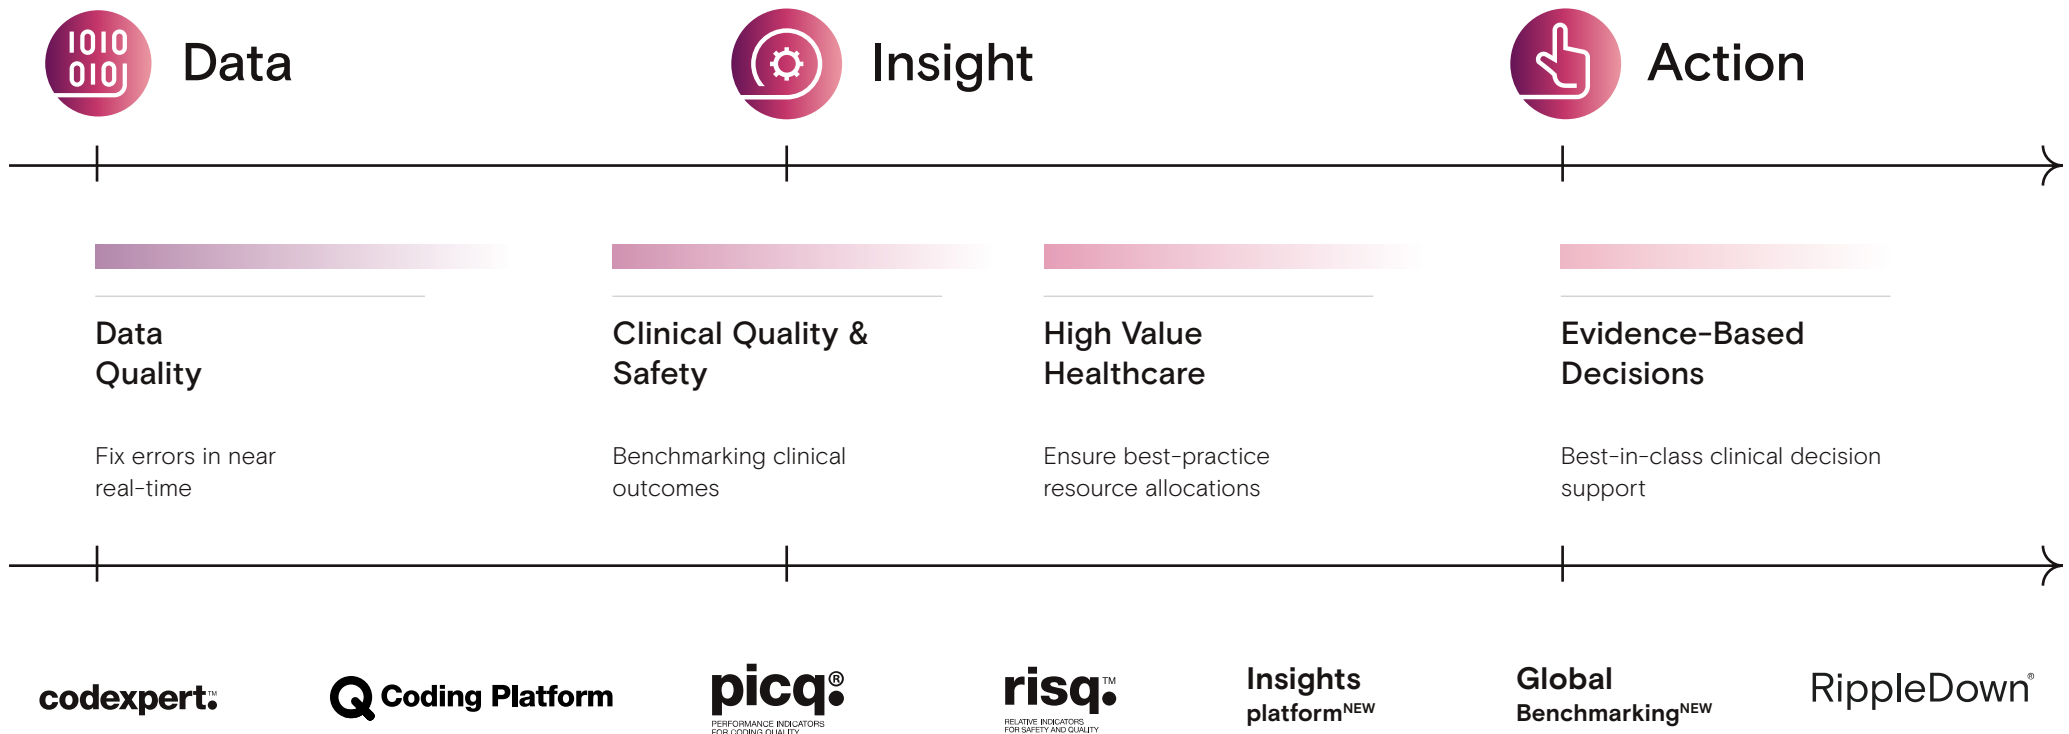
1010
010

Data

Insight

Action

Data Quality

Fix errors in near real-time

Clinical Quality & Safety

Benchmarking clinical outcomes

High Value Healthcare

Ensure best-practice resource allocations

Evidence-Based Decisions

Best-in-class clinical decision support

codexpert.™

Coding Platform

picq.®
PERFORMANCE INDICATORS FOR CODING QUALITY

risq.™
RELATIVE INDICATORS FOR SAFETY AND QUALITY

Insights platform$^{NEW}$

Global Benchmarking$^{NEW}$

RippleDown®